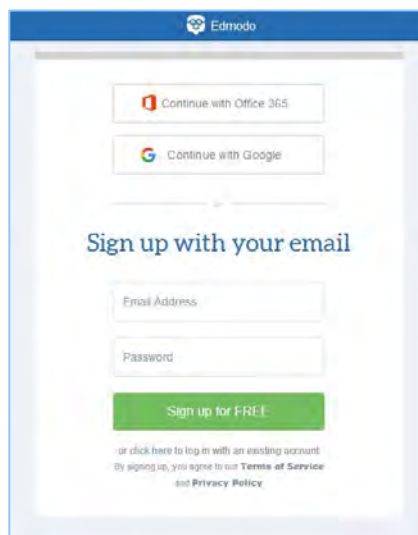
Edmodo

Continue with Office 365

Continue with Google

or

Sign up with your email

Email Address

Password

Sign up for FREE

or click here to log in with an existing account
By signing up, you agree to our Terms of Service and Privacy Policy